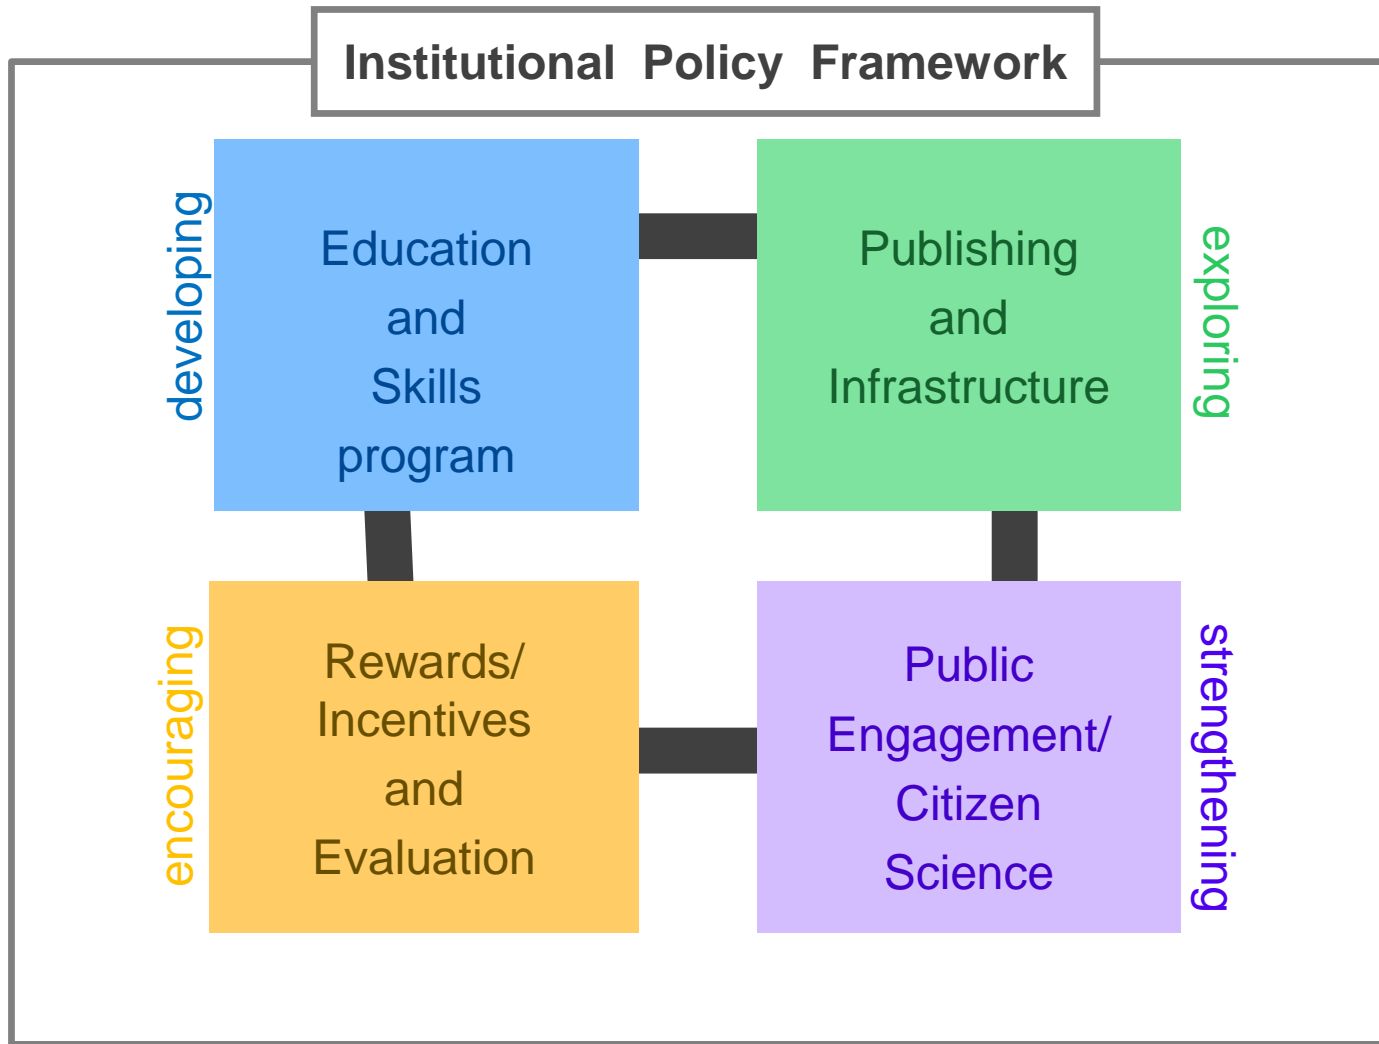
Institutional Policy Framework

developing

Education and Skills program

Publishing and Infrastructure

exploring

encouraging

Rewards/ Incentives and Evaluation

Public Engagement/ Citizen Science

strengthening